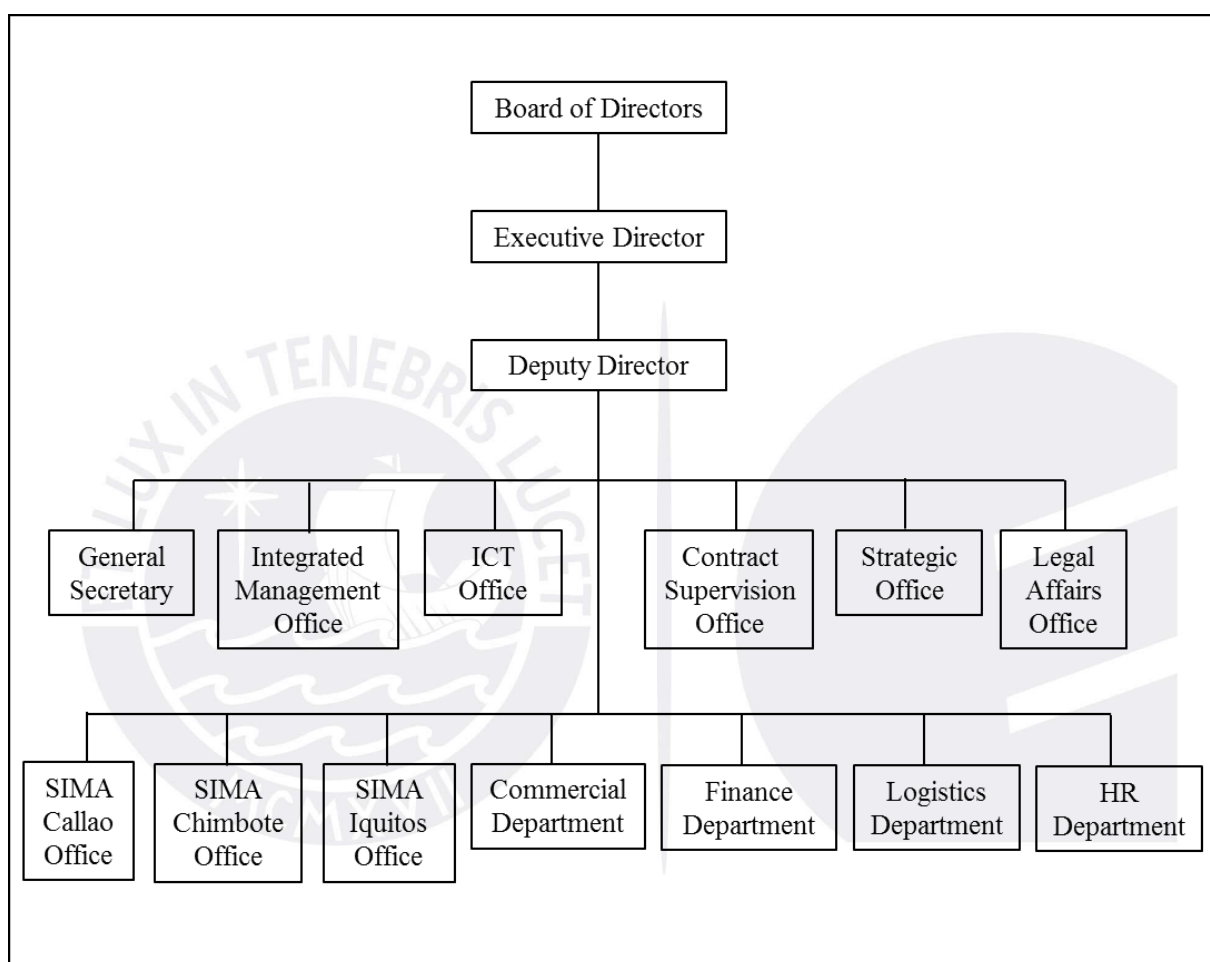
Board of Directors

Executive Director

Deputy Director

General Secretary

Integrated Management Office

ICT Office

Contract Supervision Office

Strategic Office

Legal Affairs Office

SIMA Callao Office

SIMA Chimbote Office

SIMA Iquitos Office

Commercial Department

Finance Department

Logistics Department

HR Department

LUX IN TENEBRIS LUCET